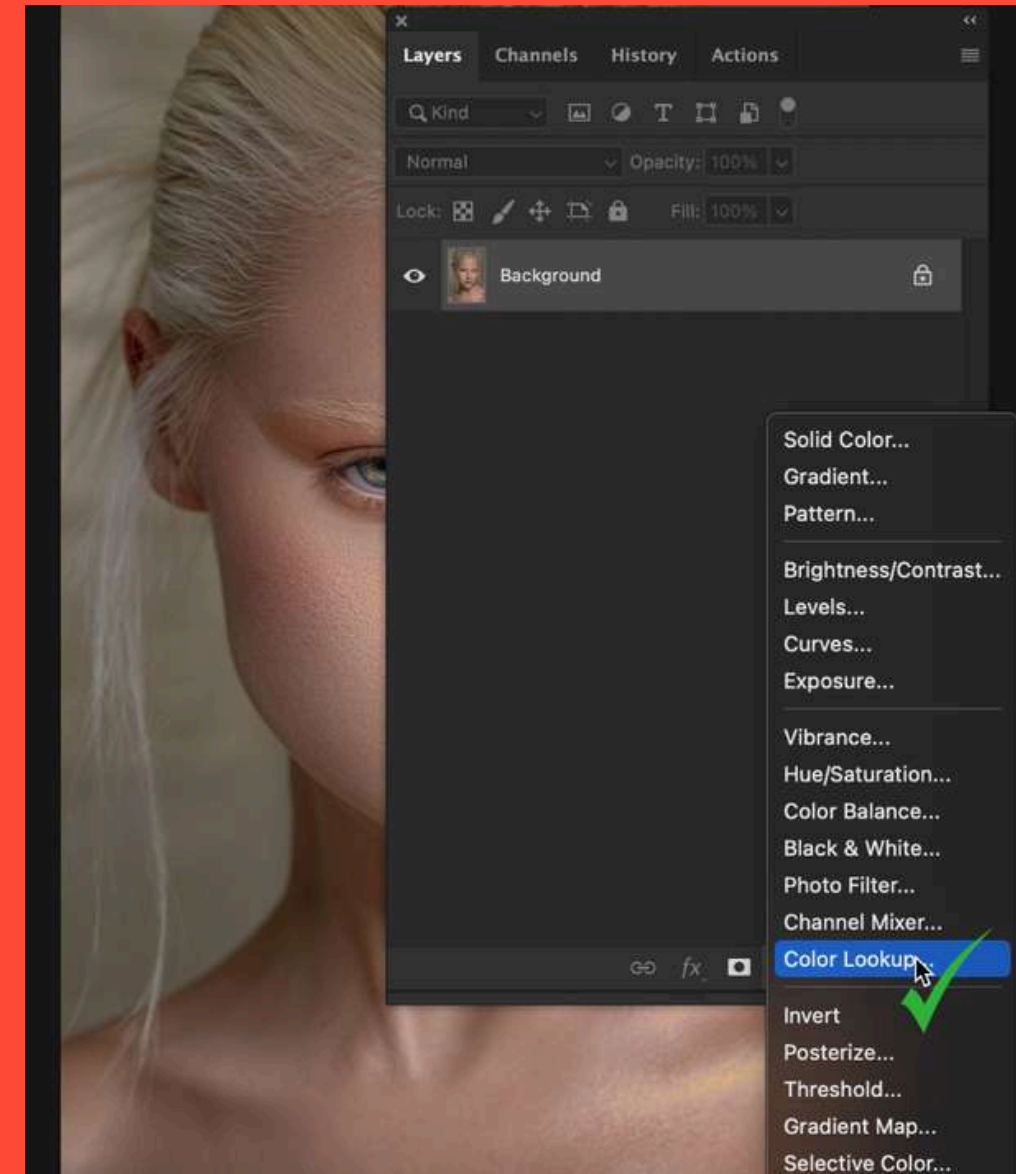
Layers Channels History Actions

Kind

Normal Opacity: 100%

Lock: Fill: 100%

Background

Solid Color...
Gradient...
Pattern...

Brightness/Contrast...
Levels...
Curves...
Exposure...

Vibrance...
Hue/Saturation...
Color Balance...
Black & White...
Photo Filter...
Channel Mixer...
Color Lookup...

Invert
Posterize...
Threshold...
Gradient Map...
Selective Color...

fx